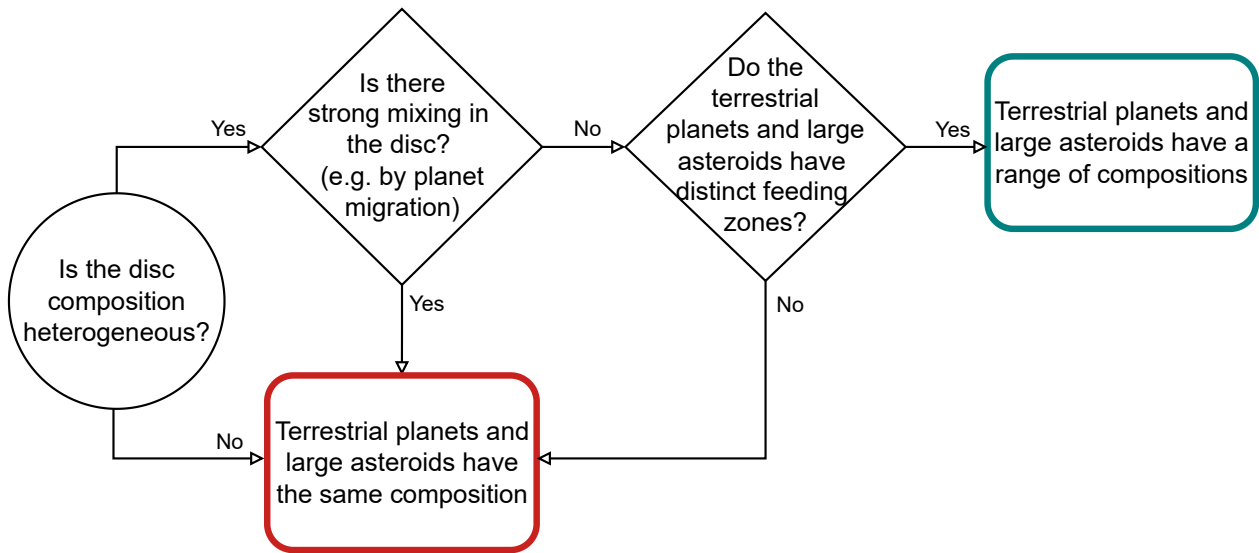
Is the disc composition heterogeneous?

Yes

Is there strong mixing in the disc? (e.g. by planet migration)

No

Do the terrestrial planets and large asteroids have distinct feeding zones?

Yes

Terrestrial planets and large asteroids have a range of compositions

Yes

No

No

Terrestrial planets and large asteroids have the same composition